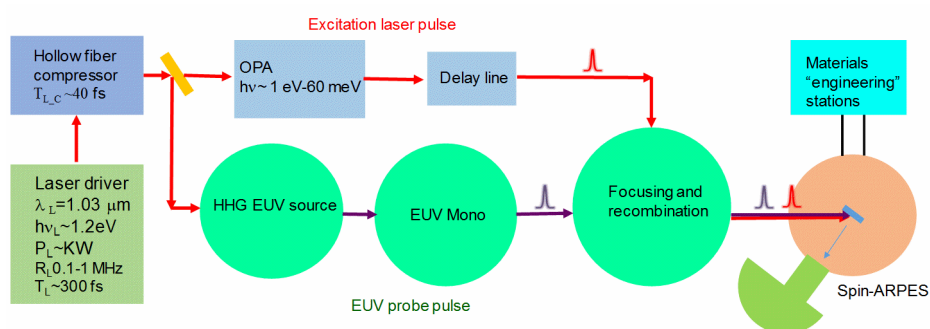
Excitation laser pulse

Hollow fiber compressor
$T_{L\_C}$ ~40 fs

OPA
hν~ 1 eV-60 meV

Delay line

Materials "engineering" stations

Laser driver
$\lambda_L$=1.03 μm
$h\nu_L$~1.2eV
$P_L$~KW
$R_L$0.1-1 MHz
$T_L$~300 fs

HHG EUV source

EUV Mono

Focusing and recombination

Spin-ARPES

EUV probe pulse